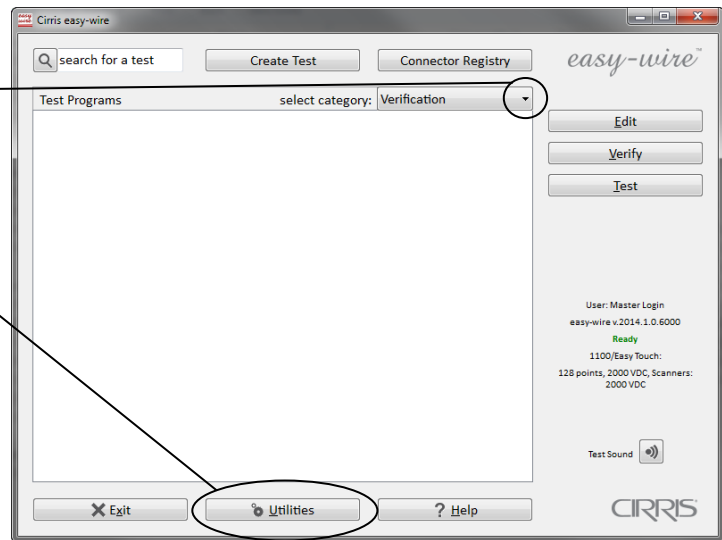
Cirris easy-wire

search for a test

Create Test

Connector Registry

easy-wire

Test Programs

select category: Verification

Edit

Verify

Test

User: Master Login

easy-wire v.2014.1.0.6000

Ready

1100/Easy Touch:

128 points, 2000 VDC, Scanners: 2000 VDC

Test Sound

Exit

Utilities

? Help

CIRRIS